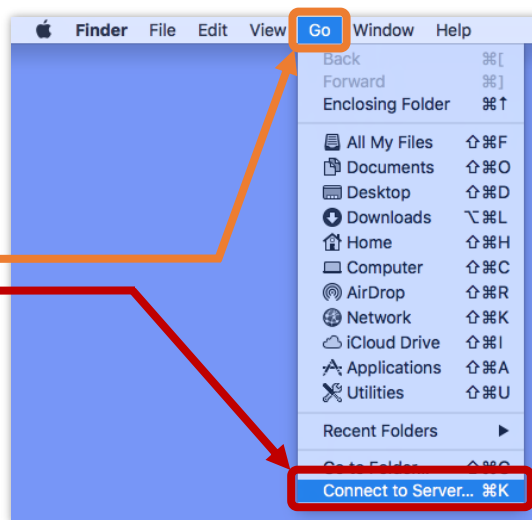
Finder File Edit View Go Window Help

Back ⌘[
Forward ⌘]
Enclosing Folder ⌘↑

All My Files ⇧⌘F
Documents ⇧⌘O
Desktop ⇧⌘D
Downloads ⌥⌘L
Home ⇧⌘H
Computer ⇧⌘C
AirDrop ⇧⌘R
Network ⇧⌘K
iCloud Drive ⇧⌘I
Applications ⇧⌘A
Utilities ⇧⌘U

Recent Folders ▶

Go to Folder... ⇧⌘G
Connect to Server... ⌘K